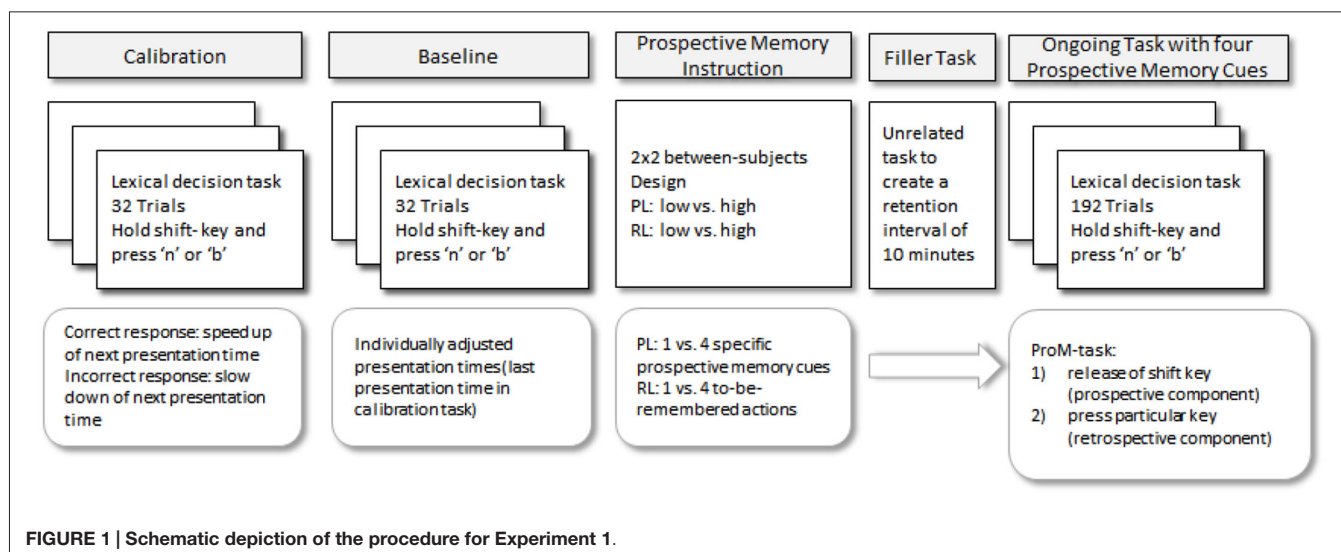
Calibration

Baseline

Prospective Memory Instruction

Filler Task

Ongoing Task with four Prospective Memory Cues

Lexical decision task
32 Trials
Hold shift- key and press 'n' or 'b'

Lexical decision task
32 Trials
Hold shift-key and press 'n' or 'b'

2x2 between-subjects Design
PL: low vs. high
RL: low vs. high

Unrelated task to create a retention interval of 10 minutes

Lexical decision task
192 Trials
Hold shift-key and press 'n' or 'b'

Correct response: speed up of next presentation time
Incorrect response: slow down of next presentation time

Individually adjusted presentation times(last presentation time in calibration task)

PL: 1 vs. 4 specific prospective memory cues
RL: 1 vs. 4 to-be-remembered actions

ProM-task:
1) release of shift key (prospective component)
2) press particular key (retrospective component)

FIGURE 1 | Schematic depiction of the procedure for Experiment 1.